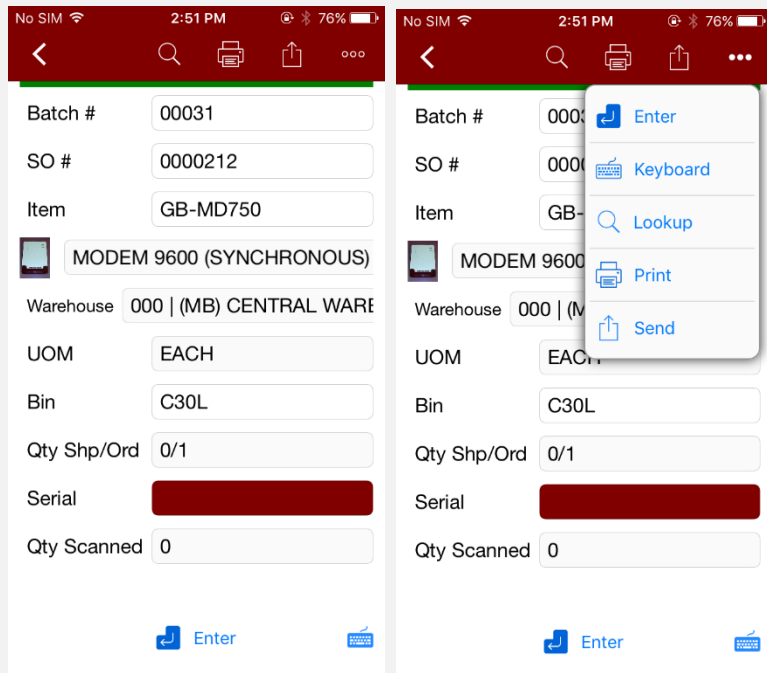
No SIM 2:51 PM 76%

Batch # 00031

SO # 0000212

Item GB-MD750

MODEM 9600 (SYNCHRONOUS)

Warehouse 000 | (MB) CENTRAL WARE

UOM EACH

Bin C30L

Qty Shp/Ord 0/1

Serial

Qty Scanned 0

Enter

No SIM 2:51 PM 76%

Batch # 0003

SO # 000

Item GB-

MODEM 9600

Warehouse 000 | (M

UOM EACH

Bin C30L

Qty Shp/Ord 0/1

Serial

Qty Scanned 0

Enter

Keyboard

Lookup

Print

Send

Enter